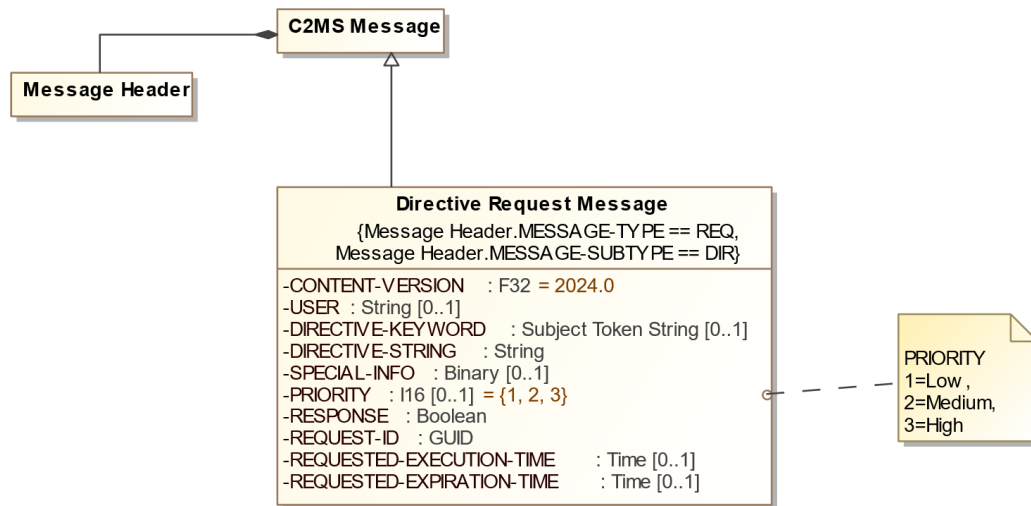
C2MS Message

Message Header

Directive Request Message
{Message Header.MESSAGE-TYPE == REQ, Message Header.MESSAGE-SUBTYPE == DIR}

-CONTENT-VERSION : F32 = 2024.0
-USER : String [0..1]
-DIRECTIVE-KEYWORD : Subject Token String [0..1]
-DIRECTIVE-STRING : String
-SPECIAL-INFO : Binary [0..1]
-PRIORITY : I16 [0..1] = {1, 2, 3}
-RESPONSE : Boolean
-REQUEST-ID : GUID
-REQUESTED-EXECUTION-TIME : Time [0..1]
-REQUESTED-EXPIRATION-TIME : Time [0..1]

PRIORITY
1=Low ,
2=Medium,
3=High